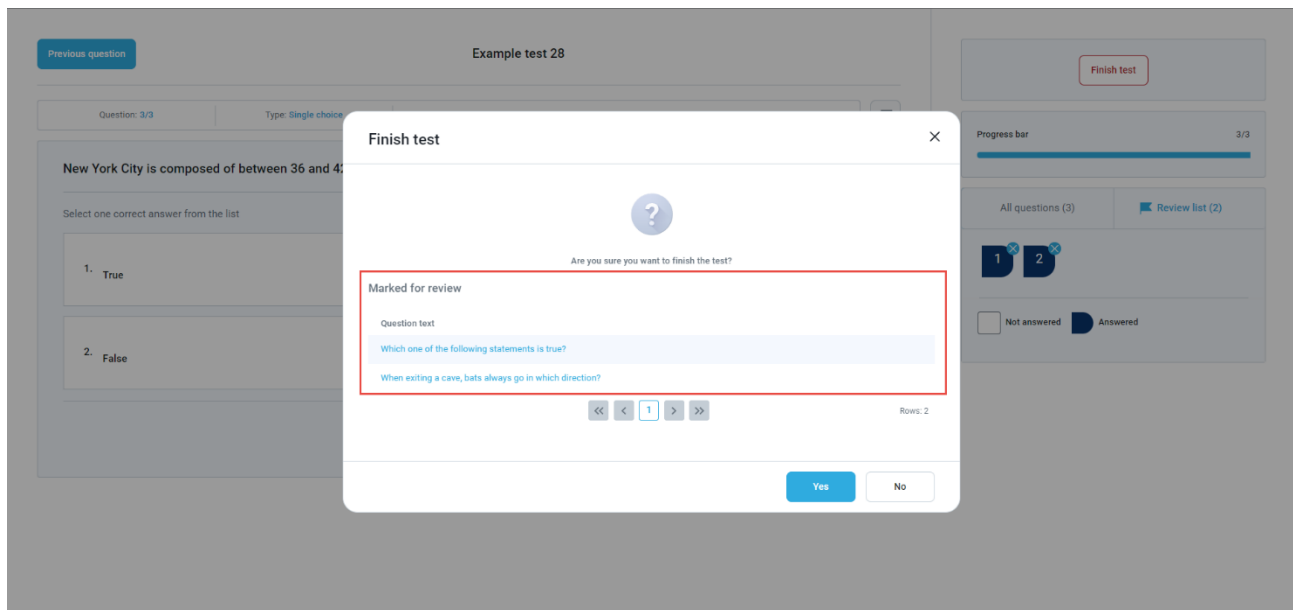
Previous question

Example test 28

Question: 3/3 | Type: Single choice

New York City is composed of between 36 and 42

Select one correct answer from the list

1. True

2. False

Finish test

Progress bar 3/3

All questions (3)

Review list (2)

1 2

Not answered

Answered

Finish test ×

?

Are you sure you want to finish the test?

Marked for review

Question text

Which one of the following statements is true?

When exiting a cave, bats always go in which direction?

1

Rows: 2

Yes

No